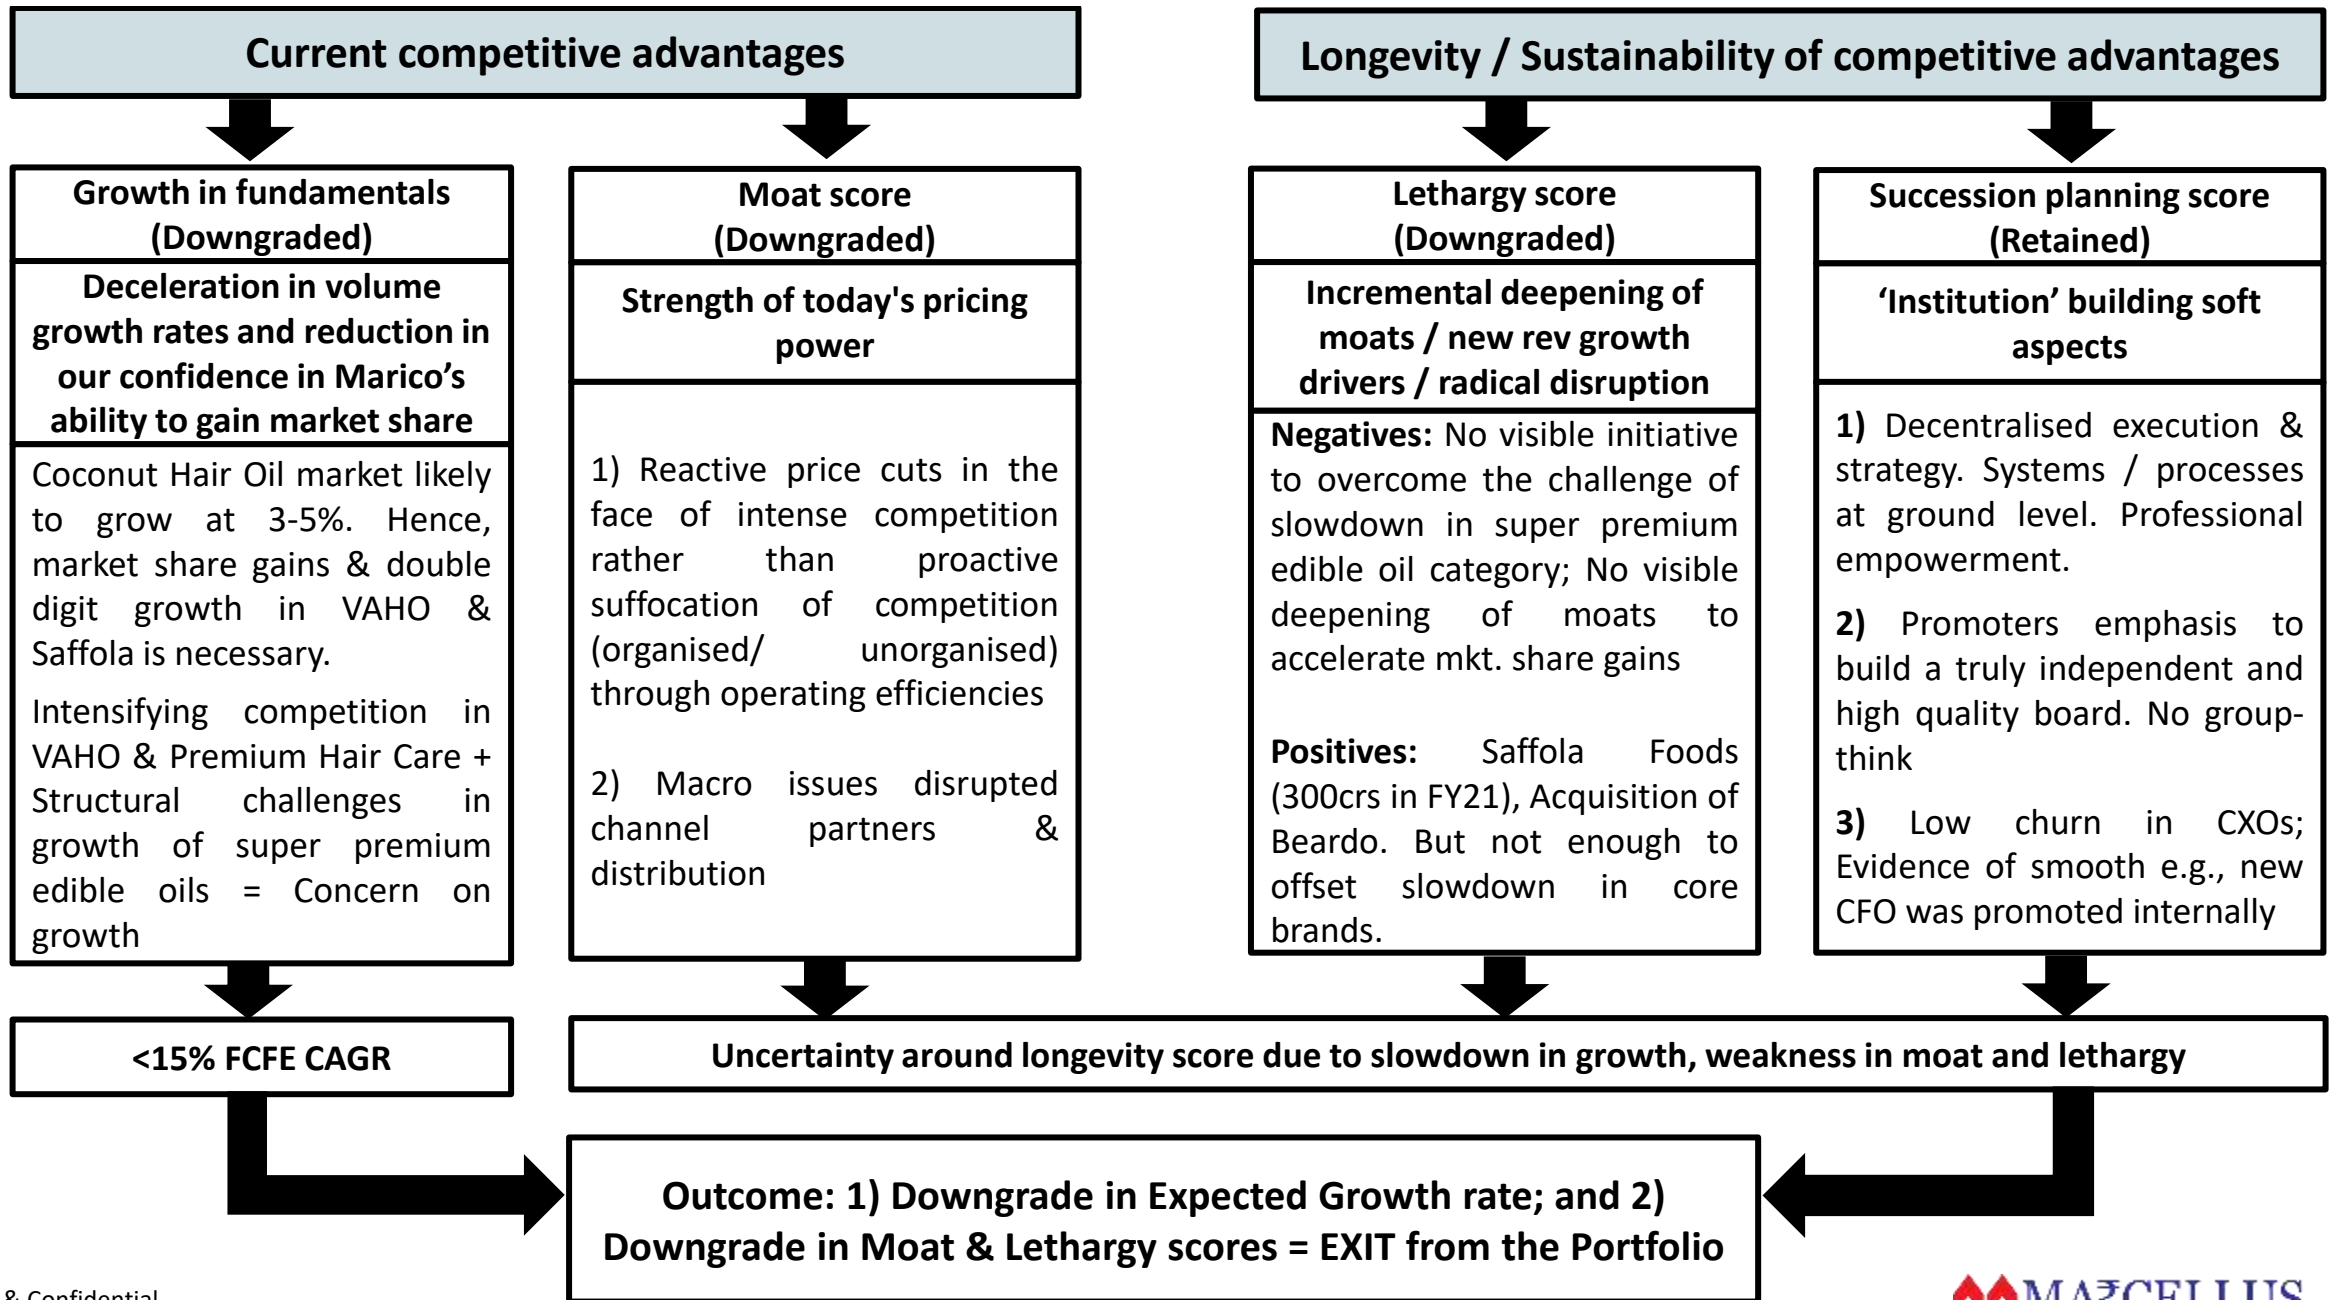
Current competitive advantages

Longevity / Sustainability of competitive advantages

Growth in fundamentals (Downgraded)

Deceleration in volume growth rates and reduction in our confidence in Marico's ability to gain market share

Coconut Hair Oil market likely to grow at 3-5%. Hence, market share gains & double digit growth in VAHO & Saffola is necessary.

Intensifying competition in VAHO & Premium Hair Care + Structural challenges in growth of super premium edible oils = Concern on growth

Moat score (Downgraded)

Strength of today's pricing power

1) Reactive price cuts in the face of intense competition rather than proactive suffocation of competition (organised/ unorganised) through operating efficiencies

2) Macro issues disrupted channel partners & distribution

Lethargy score (Downgraded)

Incremental deepening of moats / new rev growth drivers / radical disruption

**Negatives:** No visible initiative to overcome the challenge of slowdown in super premium edible oil category; No visible deepening of moats to accelerate mkt. share gains

**Positives:** Saffola Foods (300crs in FY21), Acquisition of Beardo. But not enough to offset slowdown in core brands.

Succession planning score (Retained)

'Institution' building soft aspects

**1)** Decentralised execution & strategy. Systems / processes at ground level. Professional empowerment.

**2)** Promoters emphasis to build a truly independent and high quality board. No group-think

**3)** Low churn in CXOs; Evidence of smooth e.g., new CFO was promoted internally

<15% FCFE CAGR

Uncertainty around longevity score due to slowdown in growth, weakness in moat and lethargy

Outcome: 1) Downgrade in Expected Growth rate; and 2) Downgrade in Moat & Lethargy scores = EXIT from the Portfolio

& Confidential

MARCELLUS